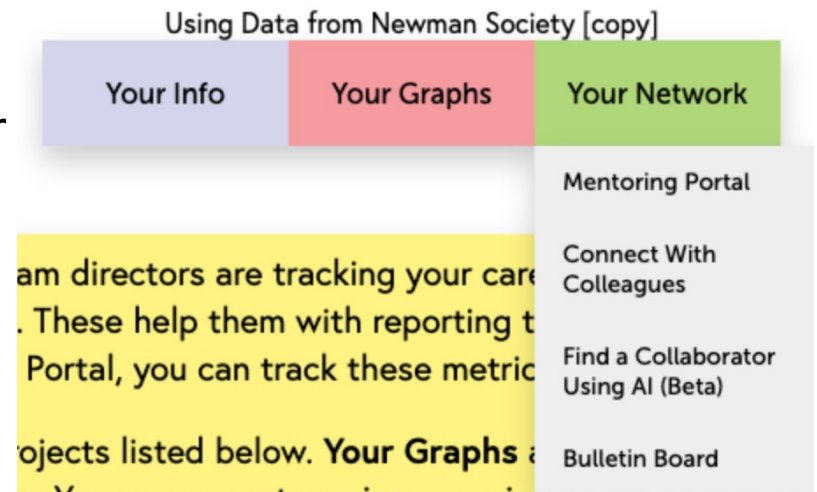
Using Data from Newman Society [copy]

Your Info

Your Graphs

Your Network

Mentoring Portal

Connect With Colleagues

Find a Collaborator Using AI (Beta)

Bulletin Board

am directors are tracking your care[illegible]
. These help them with reporting t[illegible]
Portal, you can track these metric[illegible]

ojects listed below. **Your Graphs** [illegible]
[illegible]